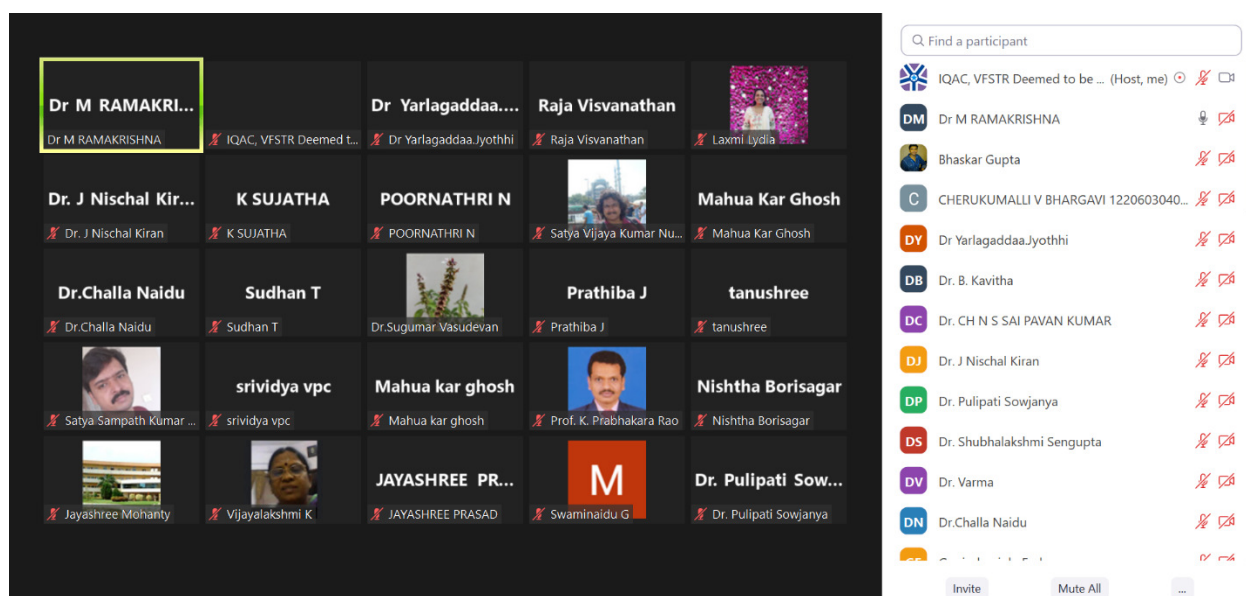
Dr M RAMAKRI...
Dr M RAMAKRISHNA

IQAC, VFSTR Deemed t...

Dr Yarlagaddaa....
Dr Yarlagaddaa.Jyothhi

Raja Visvanathan
Raja Visvanathan

Laxmi Lydia

Dr. J Nischal Kir...
Dr. J Nischal Kiran

K SUJATHA
K SUJATHA

POORNATHRI N
POORNATHRI N

Satya Vijaya Kumar Nu...

Mahua Kar Ghosh
Mahua Kar Ghosh

Dr.Challa Naidu
Dr.Challa Naidu

Sudhan T
Sudhan T

Dr.Sugumar Vasudevan

Prathiba J
Prathiba J

tanushree
tanushree

Satya Sampath Kumar ...

srividya vpc
srividya vpc

Mahua kar ghosh
Mahua kar ghosh

Prof. K. Prabhakara Rao

Nishtha Borisagar
Nishtha Borisagar

Jayashree Mohanty

Vijayalakshmi K

JAYASHREE PR...
JAYASHREE PRASAD

M
Swaminaidu G

Dr. Pulipati Sow...
Dr. Pulipati Sowjanya

Find a participant

IQAC, VFSTR Deemed to be ... (Host, me)
DM Dr M RAMAKRISHNA
Bhaskar Gupta
C CHERUKUMALLI V BHARGAVI 1220603040...
DY Dr Yarlagaddaa.Jyothhi
DB Dr. B. Kavitha
DC Dr. CH N S SAI PAVAN KUMAR
DJ Dr. J Nischal Kiran
DP Dr. Pulipati Sowjanya
DS Dr. Shubhalakshmi Sengupta
DV Dr. Varma
DN Dr.Challa Naidu
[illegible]

Invite
Mute All
...